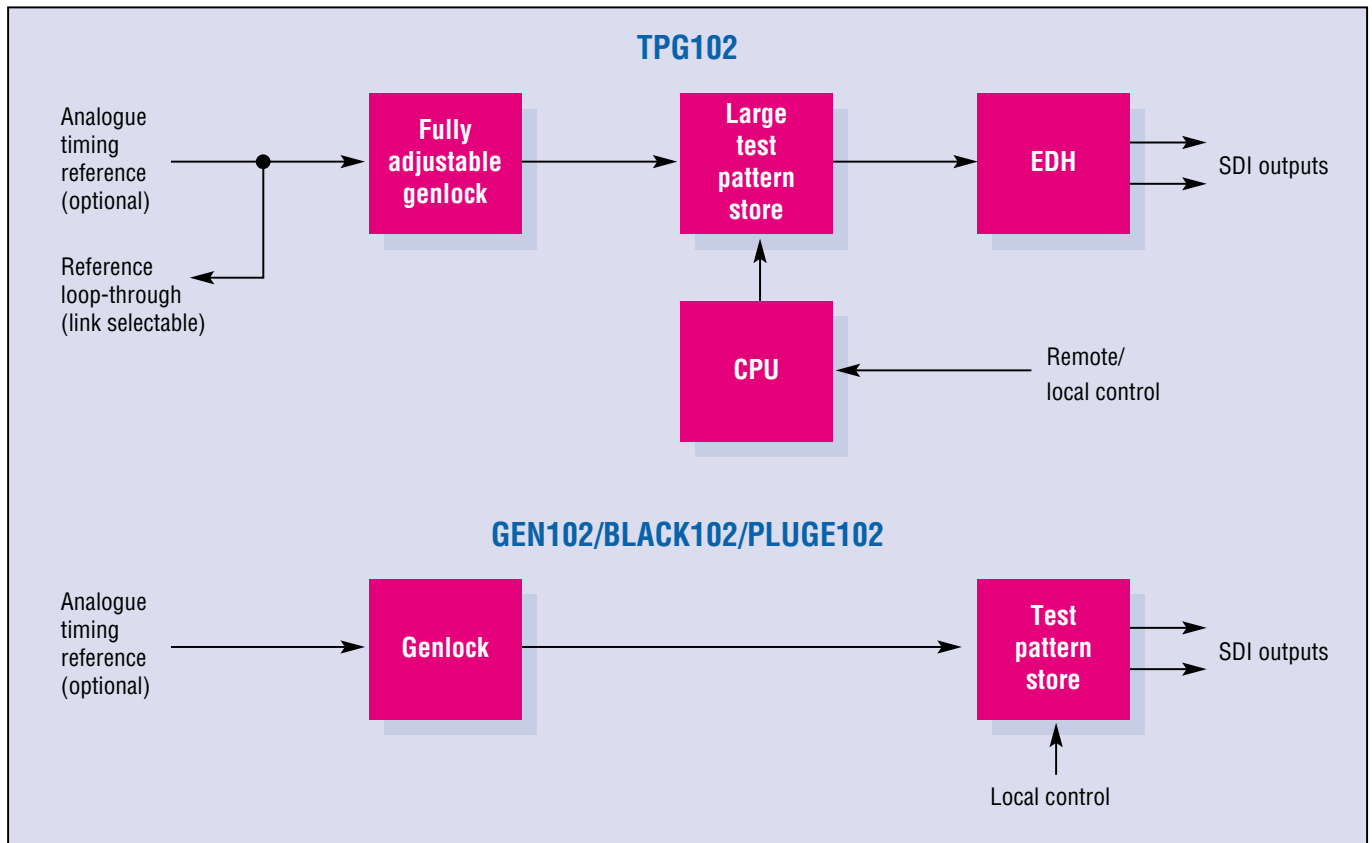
TPG102

Analogue timing reference (optional)

Fully adjustable genlock

Large test pattern store

EDH

SDI outputs

Reference loop-through (link selectable)

CPU

Remote/ local control

GEN102/BLACK102/PLUGE102

Analogue timing reference (optional)

Genlock

Test pattern store

SDI outputs

Local control